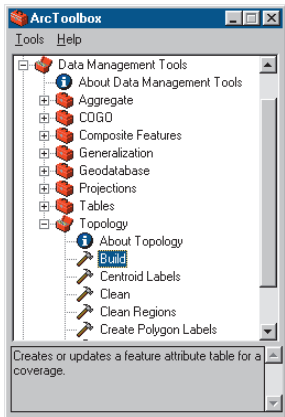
ArcToolbox

Tools Help

Data Management Tools
About Data Management Tools
Aggregate
COGO
Composite Features
Generalization
Geodatabase
Projections
Tables
Topology
About Topology
Build
Centroid Labels
Clean
Clean Regions
Create Polygon Labels

Creates or updates a feature attribute table for a coverage.